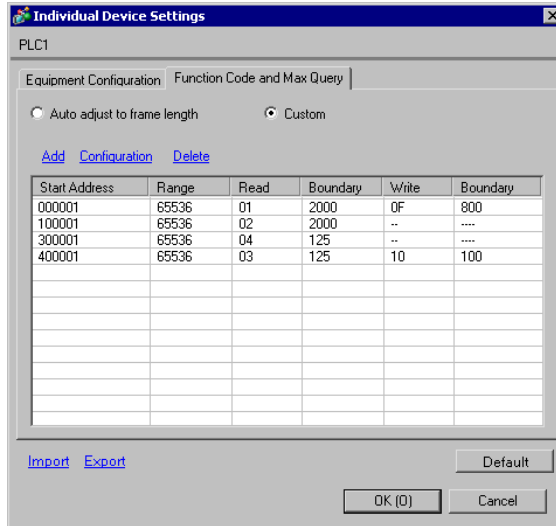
Individual Device Settings

PLC1

Equipment Configuration | Function Code and Max Query

Auto adjust to frame length    Custom

Add  Configuration  Delete

| Start Address | Range | Read | Boundary | Write | Boundary |
|---|---|---|---|---|---|
| 000001 | 65536 | 01 | 2000 | 0F | 800 |
| 100001 | 65536 | 02 | 2000 | -- | ---- |
| 300001 | 65536 | 04 | 125 | -- | ---- |
| 400001 | 65536 | 03 | 125 | 10 | 100 |

Import  Export

Default

OK (O)  Cancel